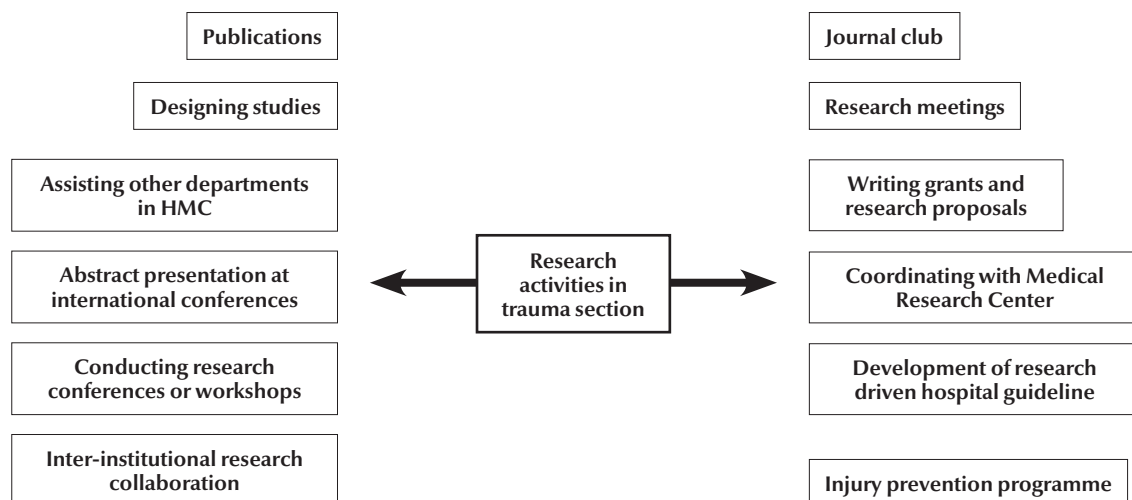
Research activities in trauma section

Publications

Designing studies

Assisting other departments in HMC

Abstract presentation at international conferences

Conducting research conferences or workshops

Inter-institutional research collaboration

Journal club

Research meetings

Writing grants and research proposals

Coordinating with Medical Research Center

Development of research driven hospital guideline

Injury prevention programme